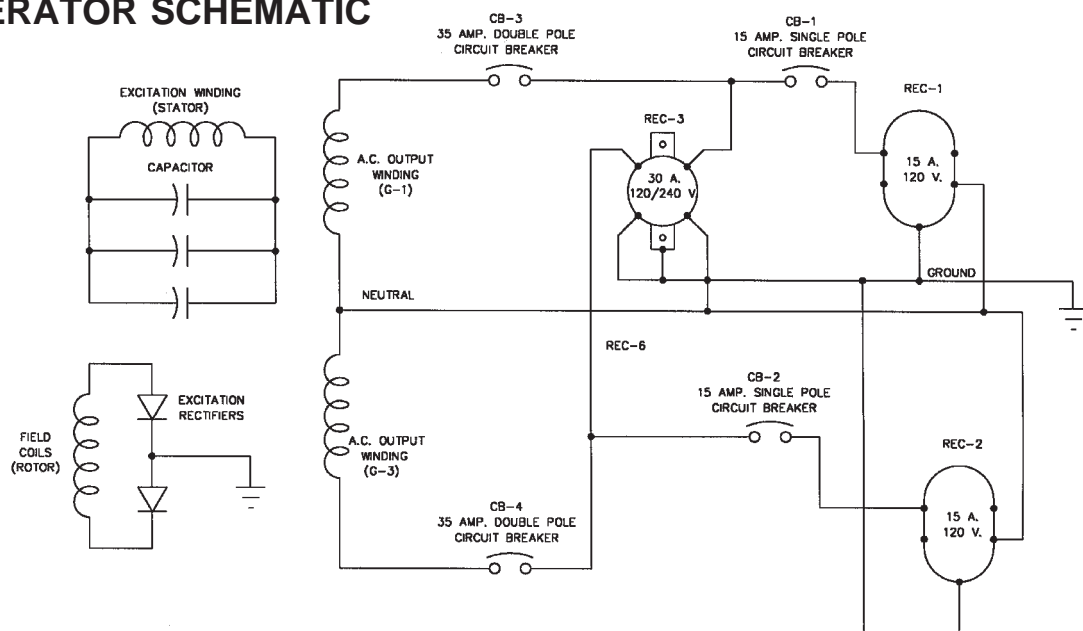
ERATOR SCHEMATIC

CB-3
35 AMP. DOUBLE POLE
CIRCUIT BREAKER

CB-1
15 AMP. SINGLE POLE
CIRCUIT BREAKER

EXCITATION WINDING
(STATOR)

REC-1

REC-3

CAPACITOR

A.C. OUTPUT
WINDING
(G-1)

30 A.
120/240 V

15 A.
120 V.

GROUND

NEUTRAL

REC-6

EXCITATION
RECTIFIERS

CB-2
15 AMP. SINGLE POLE
CIRCUIT BREAKER

FIELD
COILS
(ROTOR)

A.C. OUTPUT
WINDING
(G-3)

REC-2

15 A.
120 V.

CB-4
35 AMP. DOUBLE POLE
CIRCUIT BREAKER